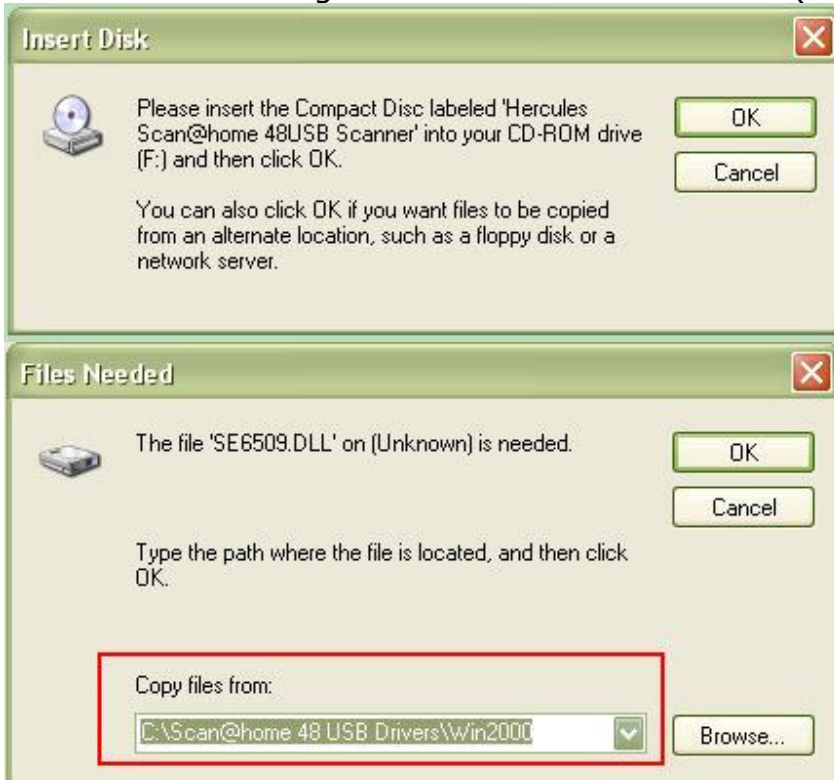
Insert Disk

Please insert the Compact Disc labeled 'Hercules Scan@home 48USB Scanner' into your CD-ROM drive (F:) and then click OK.

You can also click OK if you want files to be copied from an alternate location, such as a floppy disk or a network server.

OK

Cancel

Files Needed

The file 'SE6509.DLL' on (Unknown) is needed.

OK

Cancel

Type the path where the file is located, and then click OK.

Copy files from:

C:\Scan@home 48 USB Drivers\Win2000

Browse...